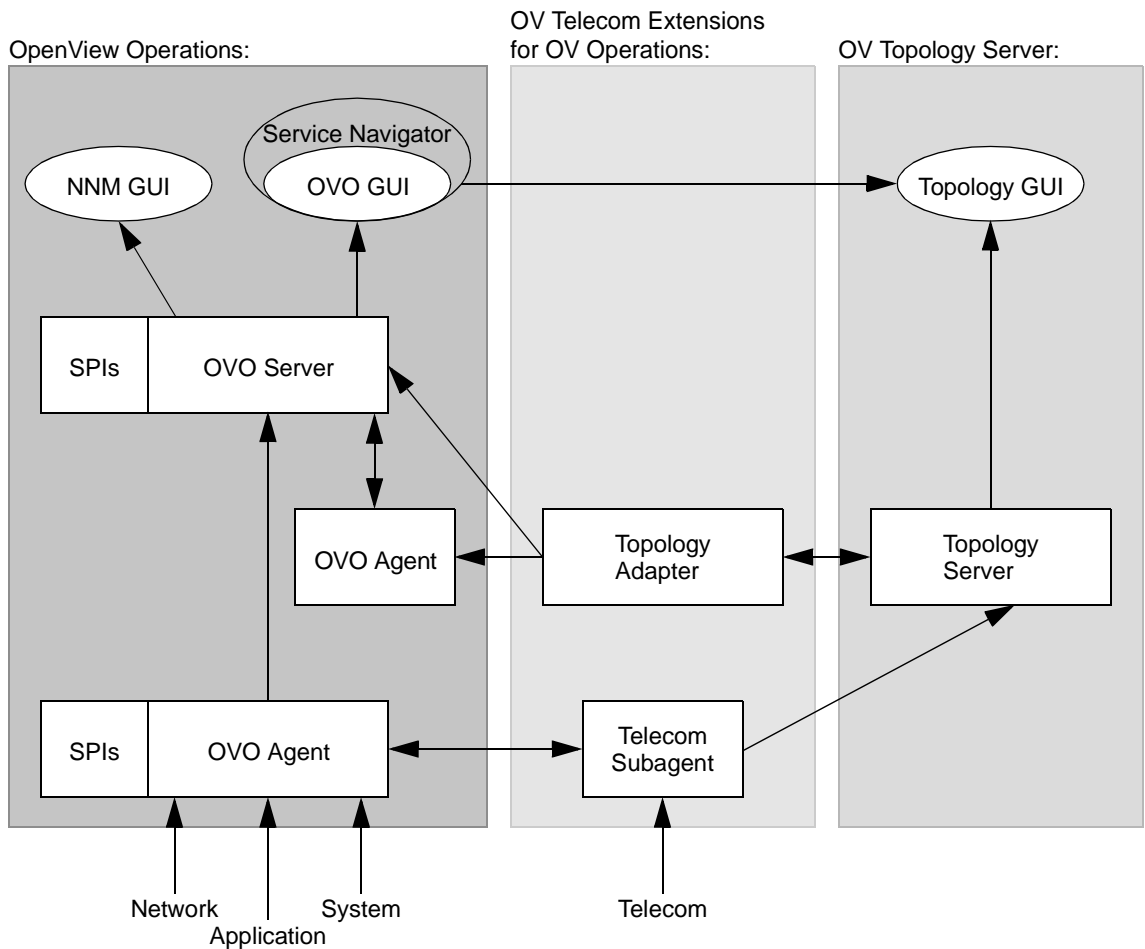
OpenView Operations:

OV Telecom Extensions for OV Operations:

OV Topology Server:

Service Navigator

NNM GUI

OVO GUI

Topology GUI

SPIs

OVO Server

OVO Agent

Topology Adapter

Topology Server

SPIs

OVO Agent

Telecom Subagent

Network

Application

System

Telecom